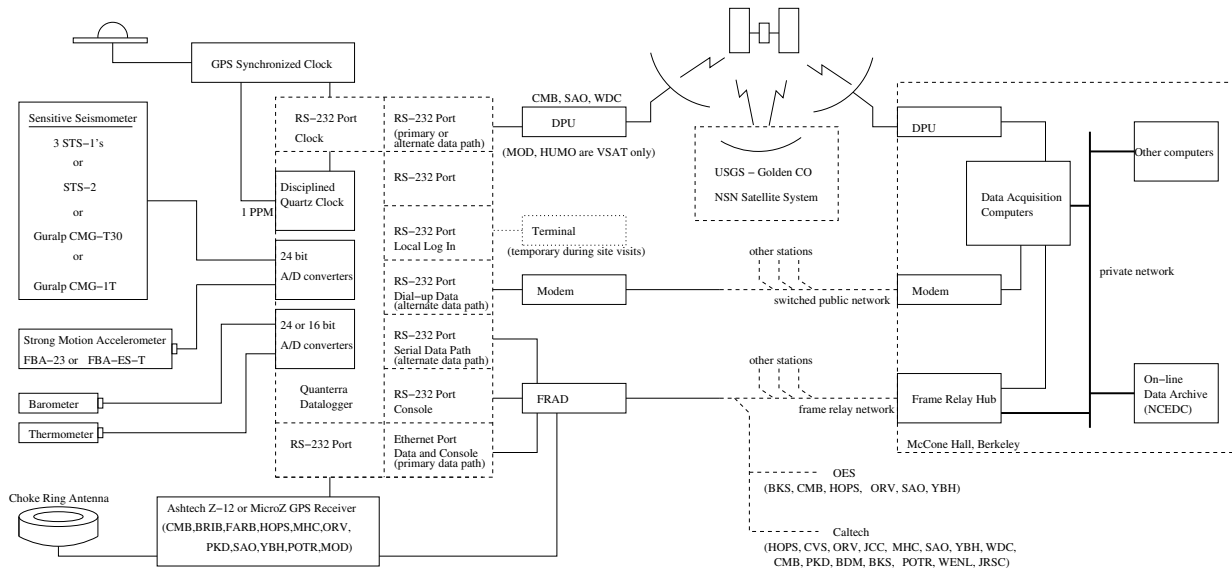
GPS Synchronized Clock

Sensitive Seismometer
3 STS−1's
or
STS−2
or
Guralp CMG−T30
or
Guralp CMG−1T

Strong Motion Accelerometer
FBA−23 or FBA−ES−T

Barometer

Thermometer

Choke Ring Antenna

1 PPM

RS−232 Port
Clock

Disciplined
Quartz Clock

24 bit
A/D converters

24 or 16 bit
A/D converters

Quanterra
Datalogger

RS−232 Port

RS−232 Port
(primary or
alternate data path)

RS−232 Port

RS−232 Port
Local Log In

RS−232 Port
Dial−up Data
(alternate data path)

RS−232 Port
Serial Data Path
(alternate data path)

RS−232 Port
Console

Ethernet Port
Data and Console
(primary data path)

Ashtech Z−12 or MicroZ GPS Receiver
(CMB,BRIB,FARB,HOPS,MHC,ORV,
PKD,SAO,YBH,POTR,MOD)

CMB, SAO, WDC

DPU

(MOD, HUMO are VSAT only)

Terminal
(temporary during site visits)

Modem

FRAD

USGS − Golden CO
NSN Satellite System

other stations

switched public network

other stations

frame relay network

OES
(BKS, CMB, HOPS, ORV, SAO, YBH)

Caltech
(HOPS, CVS, ORV, JCC, MHC, SAO, YBH, WDC,
CMB, PKD, BDM, BKS, POTR, WENL, JRSC)

DPU

Data Acquisition
Computers

Modem

Frame Relay Hub

McCone Hall, Berkeley

Other computers

private network

On−line
Data Archive
(NCEDC)